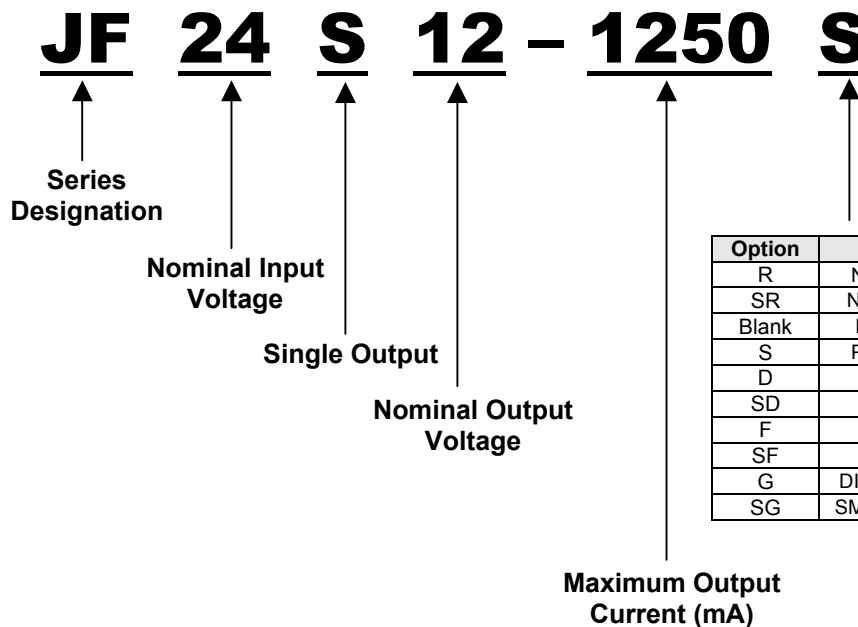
JF 24 S 12 – 1250 S

Series Designation

Nominal Input Voltage

Single Output

Nominal Output Voltage

Maximum Output Current (mA)

| Option | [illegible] |
|---|---|
| R | N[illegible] |
| SR | N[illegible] |
| Blank | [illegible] |
| S | F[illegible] |
| D | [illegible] |
| SD | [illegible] |
| F | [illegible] |
| SF | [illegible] |
| G | DI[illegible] |
| SG | SM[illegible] |